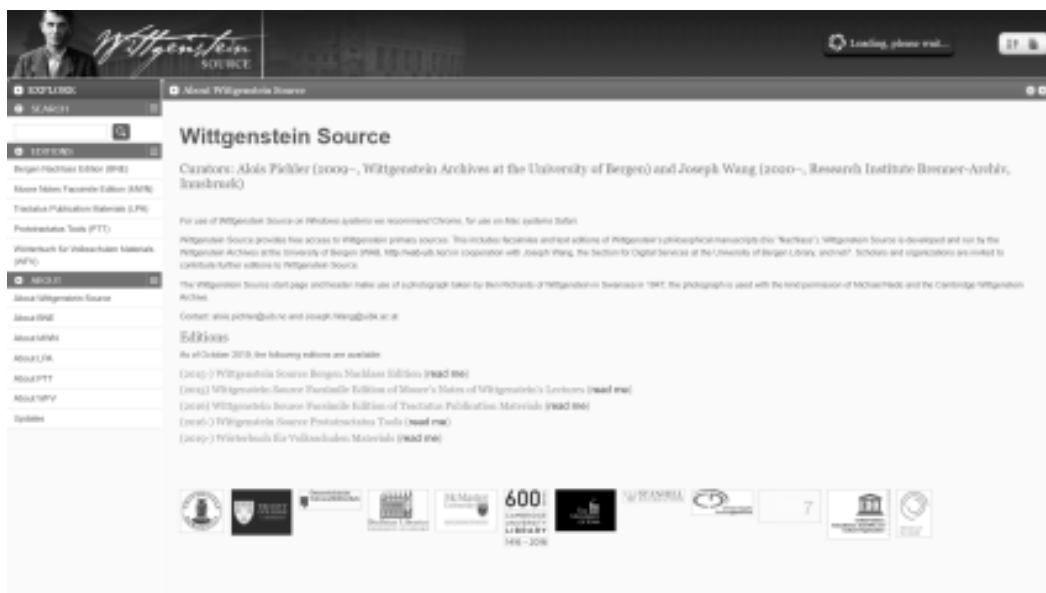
Wittgenstein SOURCE

Loading, please wait...

EXPLORE
SEARCH
EDITIONS
Bergen Nachlass Edition (BNE)
Moore Notes Facsimile Edition (MNN)
Tractatus Publication Materials (LPA)
Prototractatus Tools (PTT)
Wörterbuch für Volksschulen Materials (WFV)
ABOUT
About Wittgenstein Source
About BNE
About MNN
About LPA
About PTT
About WFV
Updates

About Wittgenstein Source

Wittgenstein Source

Curators: Alois Pichler (2009–, Wittgenstein Archives at the University of Bergen) and Joseph Wang (2020–, Research Institute Brenner-Archiv, Innsbruck)

For use of Wittgenstein Source on Windows systems we recommend Chrome, for use on Mac systems Safari.

Wittgenstein Source provides free access to Wittgenstein primary sources. This includes facsimiles and text editions of Wittgenstein's philosophical manuscripts (the "Nachlass"). Wittgenstein Source is developed and run by the Wittgenstein Archives at the University of Bergen (WAB, http://wab.uib.no) in cooperation with Joseph Wang, the Section for Digital Services at the University of Bergen Library, and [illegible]. Scholars and organizations are invited to contribute further editions to Wittgenstein Source.

The Wittgenstein Source start page and header make use of a photograph taken by Ben Richards of Wittgenstein in Swansea in 1947; the photograph is used with the kind permission of Michael Nedo and the Cambridge Wittgenstein Archive.

Contact: alois.pichler@uib.no and joseph.wang@uibk.ac.at

Editions

As of October 2019, the following editions are available:

(2015-) Wittgenstein Source Bergen Nachlass Edition (read me)
(2015) Wittgenstein Source Facsimile Edition of Moore's Notes of Wittgenstein's Lectures (read me)
(2016) Wittgenstein Source Facsimile Edition of Tractatus Publication Materials (read me)
(2016-) Wittgenstein Source Prototractatus Tools (read me)
(2017-) Wörterbuch für Volksschulen Materials (read me)

600 CAMBRIDGE UNIVERSITY LIBRARY 1416 - 2016
7